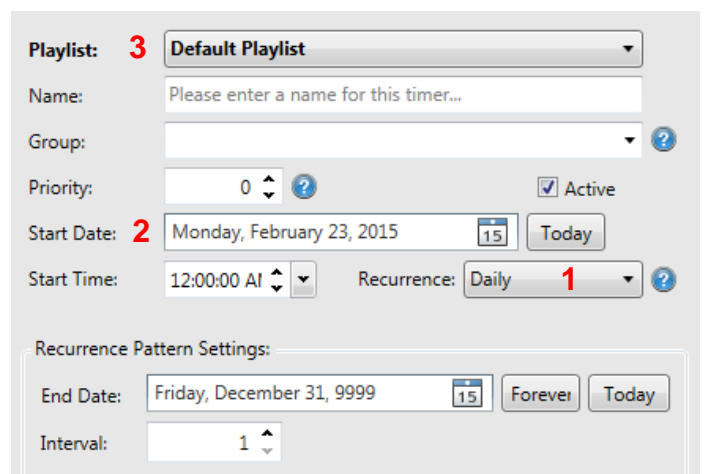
Playlist: 3 Default Playlist

Name: Please enter a name for this timer...

Group:

Priority: 0

Active

Start Date: 2 Monday, February 23, 2015 15 Today

Start Time: 12:00:00 AI Recurrence: Daily 1

Recurrence Pattern Settings:

End Date: Friday, December 31, 9999 15 Forever Today

Interval: 1